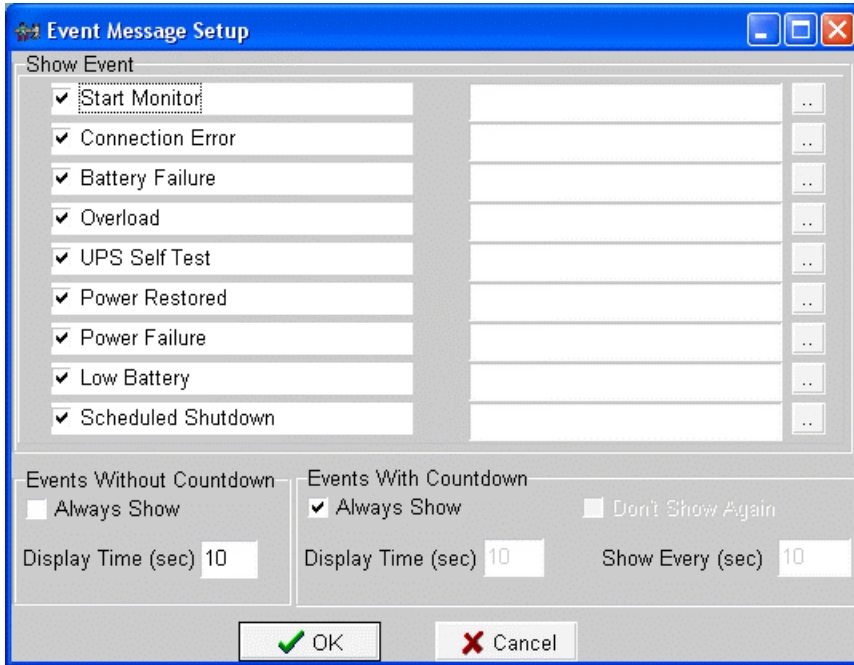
Event Message Setup

Show Event

Start Monitor ..

Connection Error ..

Battery Failure ..

Overload ..

UPS Self Test ..

Power Restored ..

Power Failure ..

Low Battery ..

Scheduled Shutdown ..

Events Without Countdown

Always Show

Display Time (sec) 10

Events With Countdown

Always Show

Don't Show Again

Display Time (sec) 10

Show Every (sec) 10

OK

Cancel